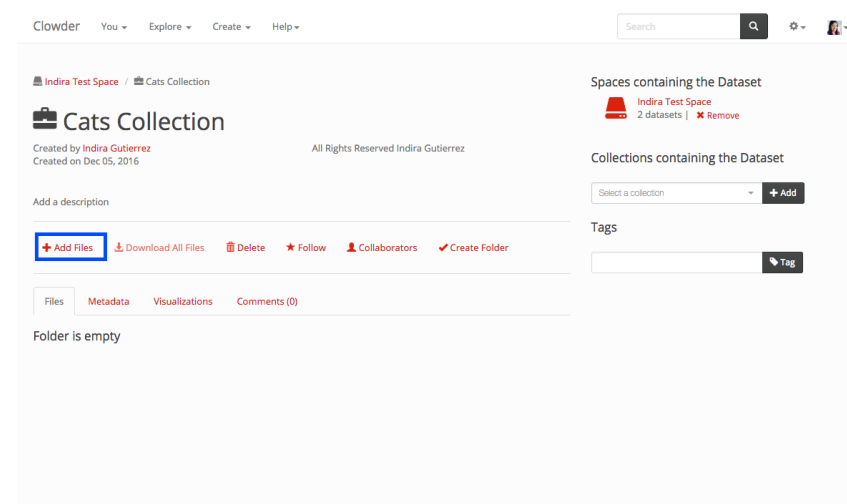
Clowder You Explore Create Help

Search

Indira Test Space / Cats Collection

Cats Collection

Created by Indira Gutierrez
Created on Dec 05, 2016

All Rights Reserved Indira Gutierrez

Add a description

+ Add Files Download All Files Delete Follow Collaborators Create Folder

Files Metadata Visualizations Comments (0)

Folder is empty

Spaces containing the Dataset

Indira Test Space
2 datasets | Remove

Collections containing the Dataset

Select a collection + Add

Tags

Tag